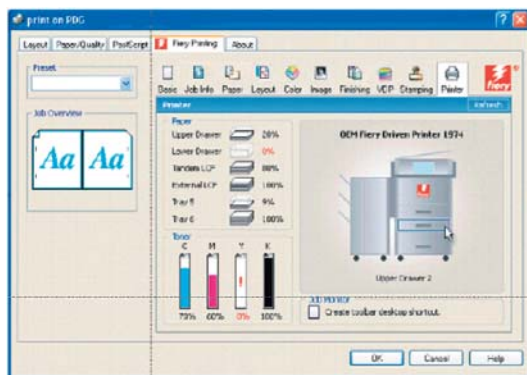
print on PDG

Layout | Paper/Quality | PostScript | Fiery Printing | About

Preset

Job Overview

Aa Aa

Basic Job Info Paper Layout Color Image Finishing VDP Stamping Printer

Printer

Refresh

Paper

Upper Drawer 20%

Lower Drawer 0%

Tandem LCP 80%

External LCP 100%

Tray 5 5%

Tray 6 100%

Toner

C M Y K

73% 60% 0% 100%

OEM Fiery Driven Printer 1974

Upper Drawer 2

Job Monitor

Create toolbar desktop shortcut.

OK Cancel Help